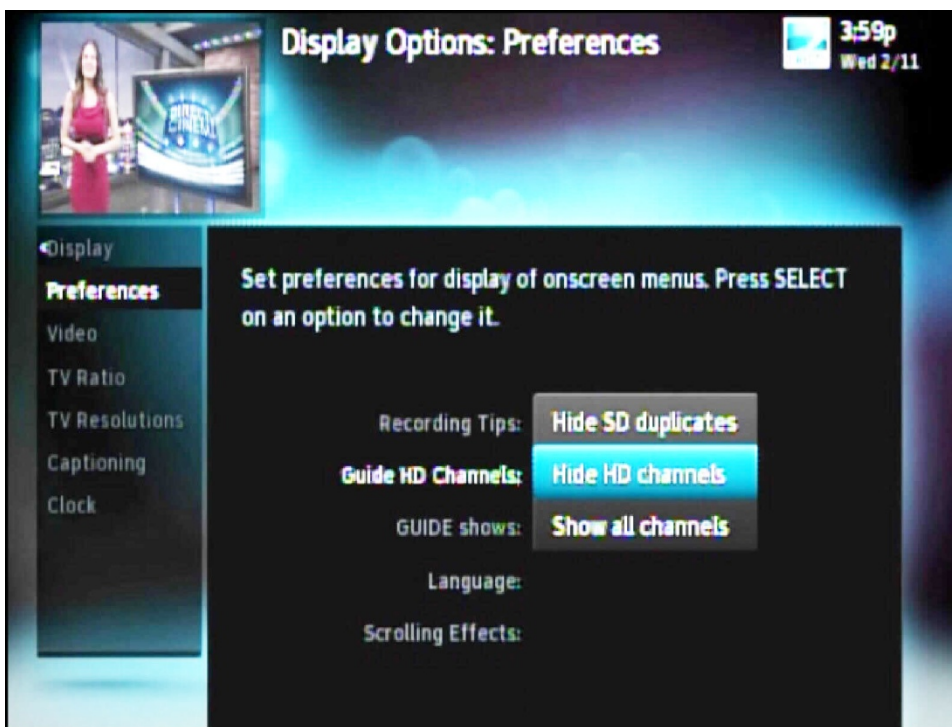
Display Options: Preferences

3:59p
Wed 2/11

Display
Preferences
Video
TV Ratio
TV Resolutions
Captioning
Clock

Set preferences for display of onscreen menus. Press SELECT on an option to change it.

Recording Tips: Hide SD duplicates
Guide HD Channels: Hide HD channels
GUIDE shows: Show all channels
Language:
Scrolling Effects: